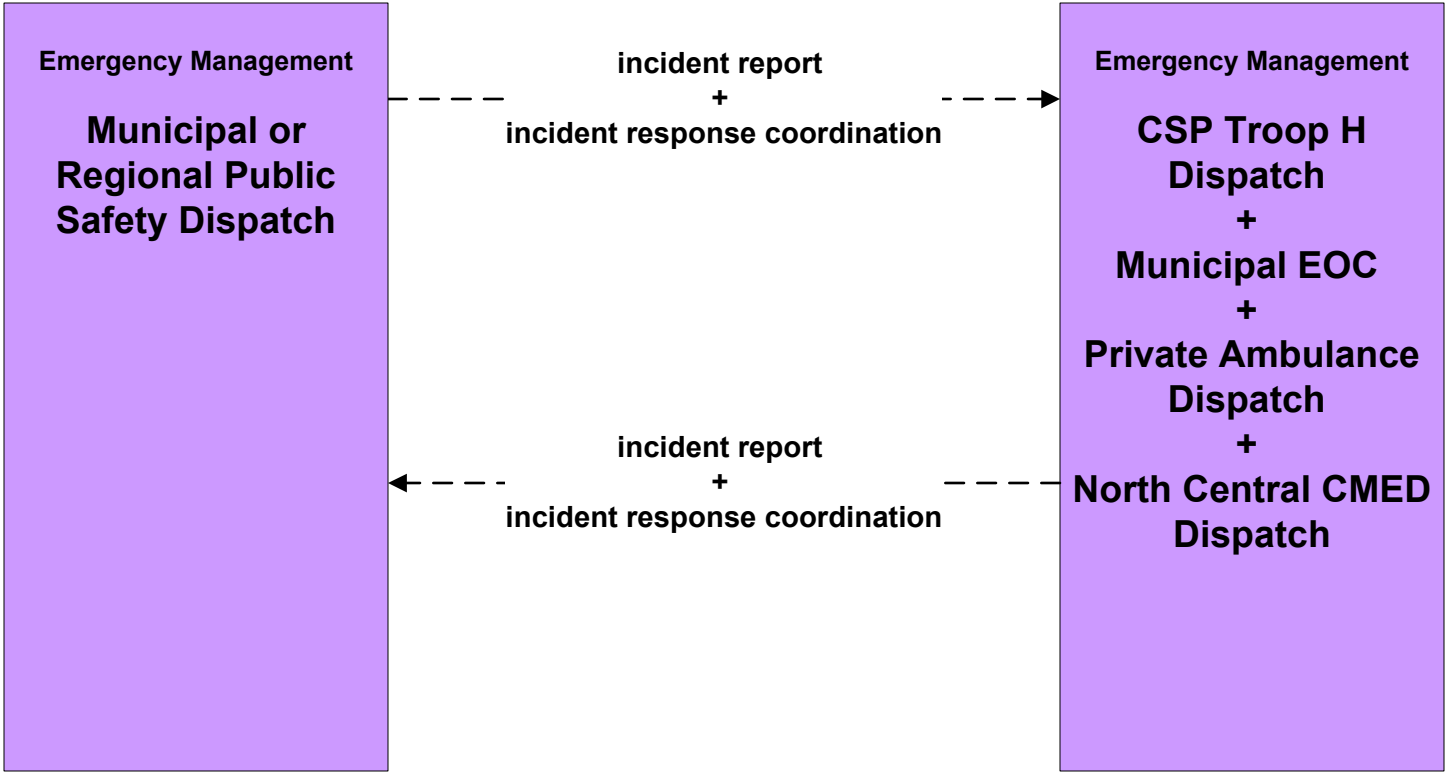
Emergency Management

Municipal or Regional Public Safety Dispatch

incident report
+
incident response coordination

Emergency Management

CSP Troop H Dispatch
+
Municipal EOC
+
Private Ambulance Dispatch
+
North Central CMED Dispatch

incident report
+
incident response coordination